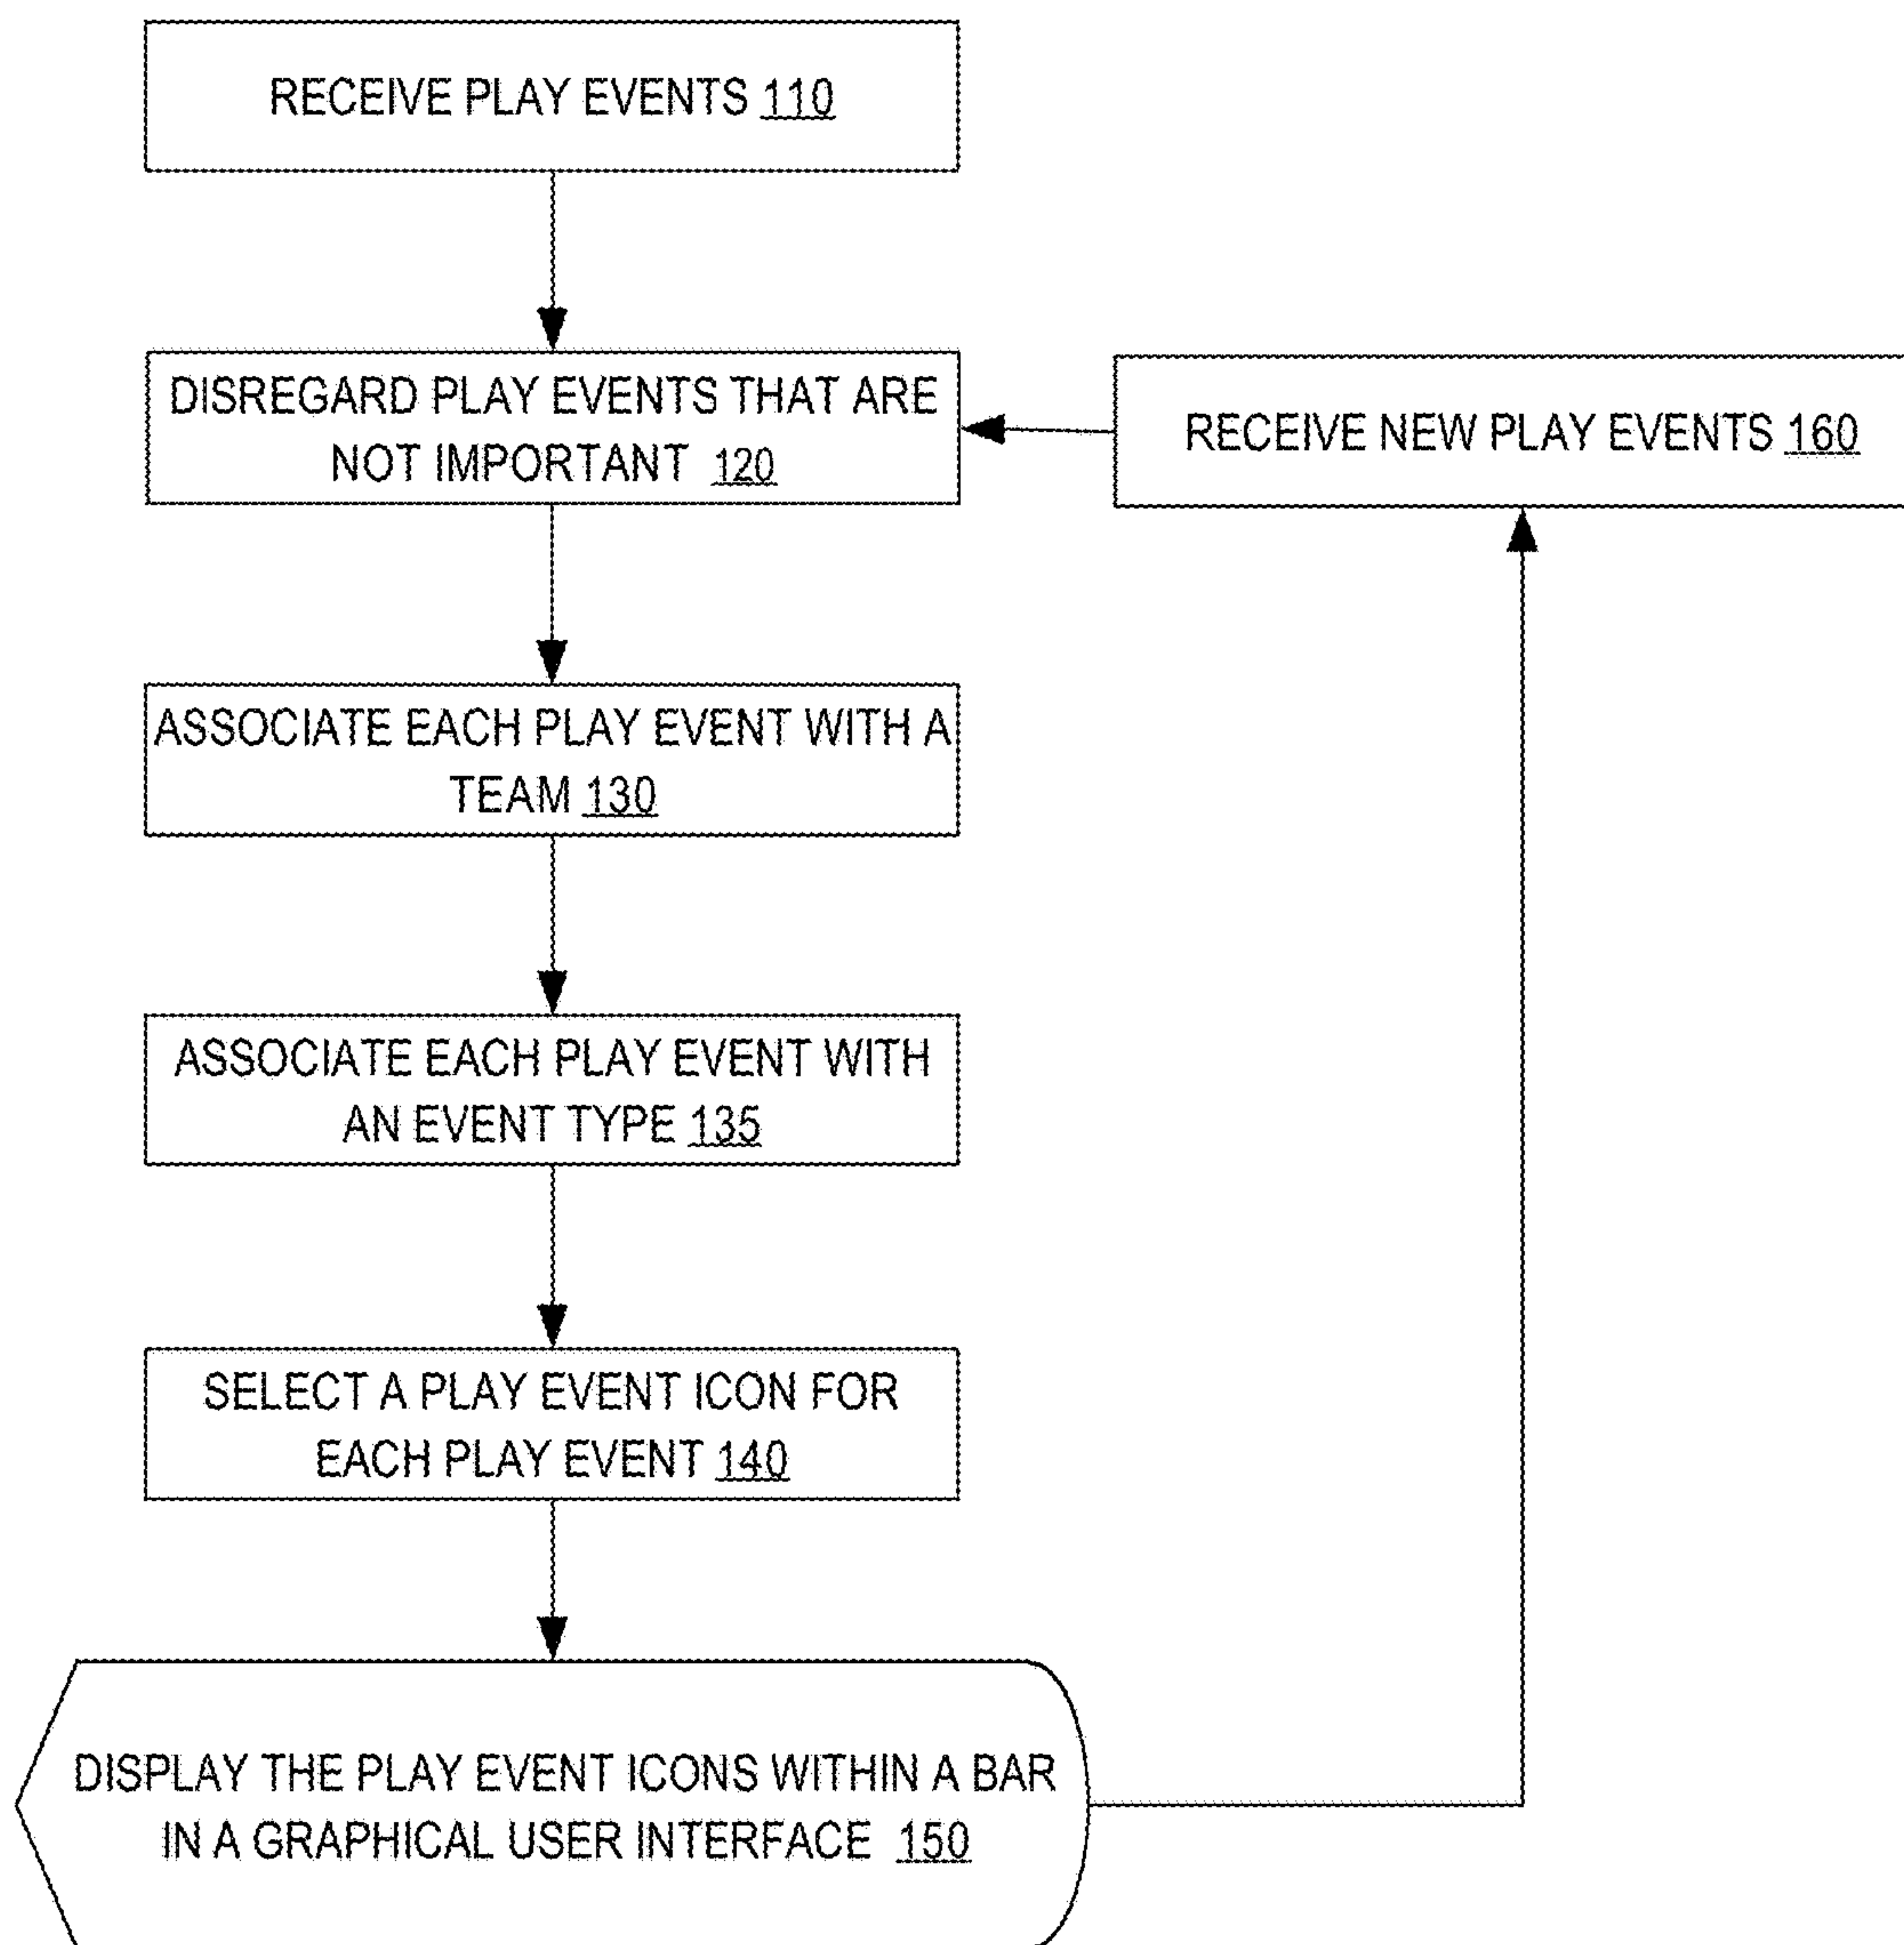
RECEIVE PLAY EVENTS 110

DISREGARD PLAY EVENTS THAT ARE NOT IMPORTANT 120

RECEIVE NEW PLAY EVENTS 160

ASSOCIATE EACH PLAY EVENT WITH A TEAM 130

ASSOCIATE EACH PLAY EVENT WITH AN EVENT TYPE 135

SELECT A PLAY EVENT ICON FOR EACH PLAY EVENT 140

DISPLAY THE PLAY EVENT ICONS WITHIN A BAR IN A GRAPHICAL USER INTERFACE 150